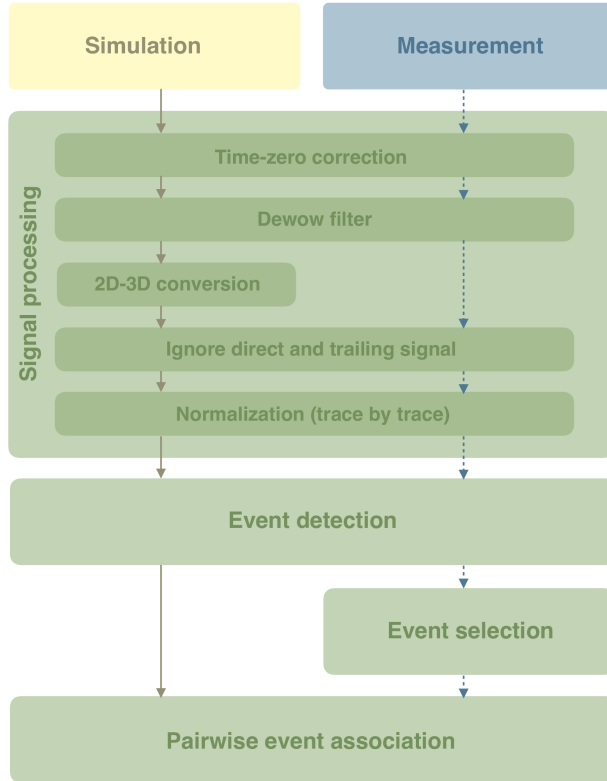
Simulation

Measurement

Signal processing

Time-zero correction

Dewow filter

2D-3D conversion

Ignore direct and trailing signal

Normalization (trace by trace)

Event detection

Event selection

Pairwise event association